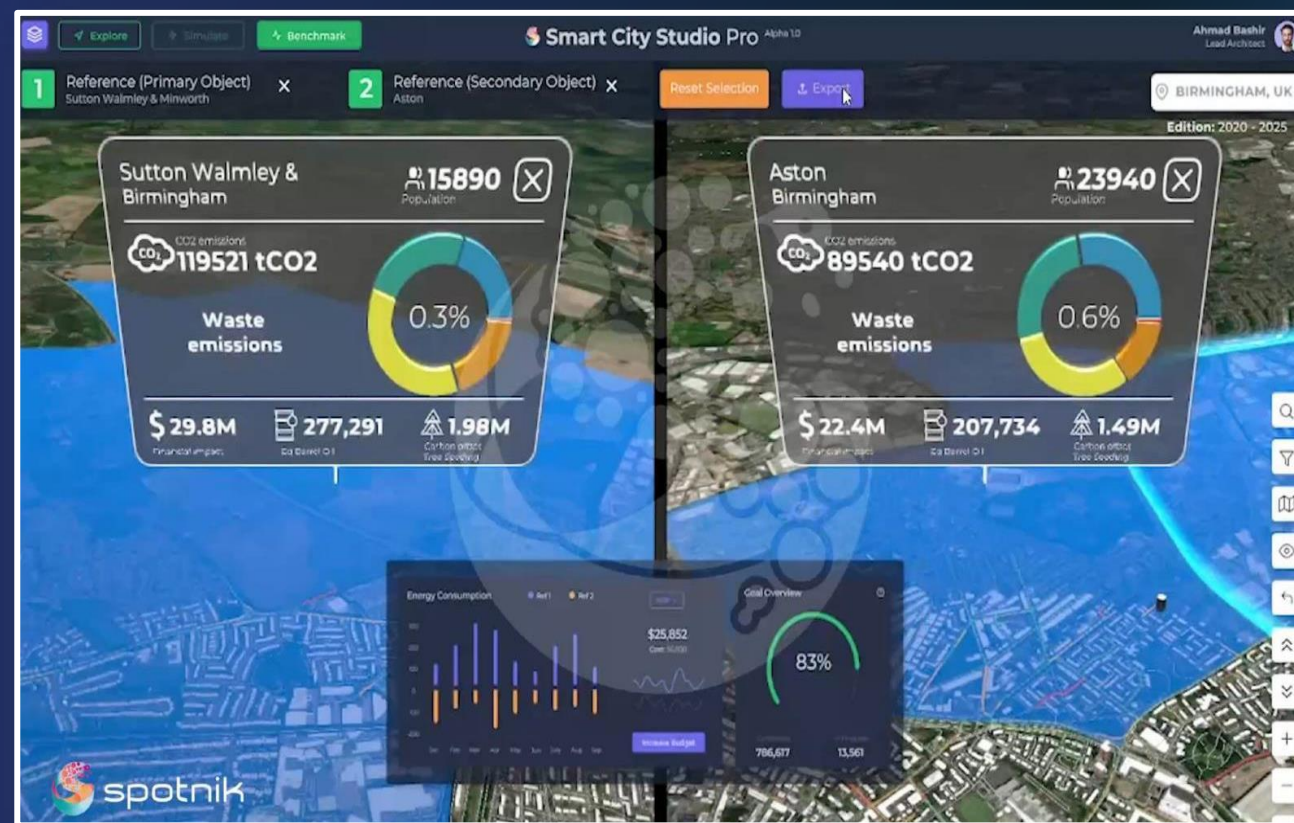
Explore
Simulate
Benchmark
Smart City Studio Pro Alpha 1.0
Ahmad Bashir
Lead Architect

1 Reference (Primary Object)
Sutton Walmley & Minworth
×
2 Reference (Secondary Object)
Aston
×
Reset Selection
Export
BIRMINGHAM, UK
Edition: 2020 - 2025

Sutton Walmley & Birmingham
15890
Population
CO2 emissions
119521 tCO2
Waste emissions
0.3%
$29.8M
Financial impact
277,291
Eq Barrel Oil
1.98M
Carbon offset Tree Seeding

Aston Birmingham
23940
Population
CO2 emissions
89540 tCO2
Waste emissions
0.6%
$22.4M
Financial impact
207,734
Eq Barrel Oil
1.49M
Carbon offset Tree Seeding

Energy Consumption
Ref 1
Ref 2
$25,852
Cost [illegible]
Jan Feb Mar Apr May Jun Jul Aug Sep
Increase Budget
Goal Overview
83%
786,617
13,561

spotnik